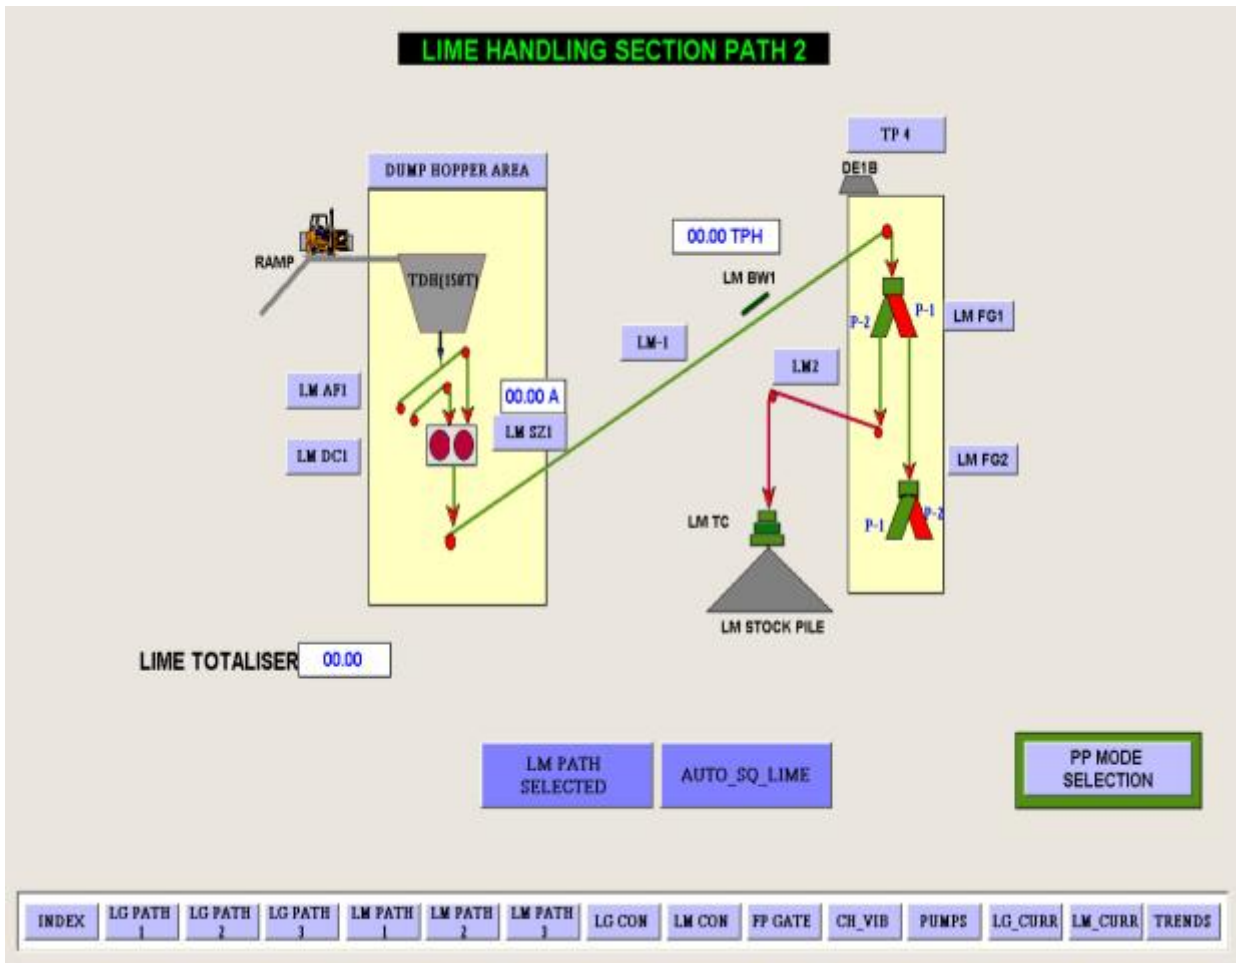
LIME HANDLING SECTION PATH 2

TP 4

DE1B

DUMP HOPPER AREA

RAMP

TDH(150T)

00.00 TPH

LM BW1

P-2

P-1

LM FG1

LM-1

LM2

LM AF1

00.00 A

LM SZ1

LM DC1

LM FG2

LM TC

P-1

P-2

LM STOCK PILE

LIME TOTALISER 00.00

LM PATH SELECTED

AUTO_SQ_LIME

PP MODE SELECTION

INDEX | LG PATH 1 | LG PATH 2 | LG PATH 3 | LM PATH 1 | LM PATH 2 | LM PATH 3 | LG CON | LM CON | FP GATE | CH_VIB | PUMPS | LG_CURR | LM_CURR | TRENDS